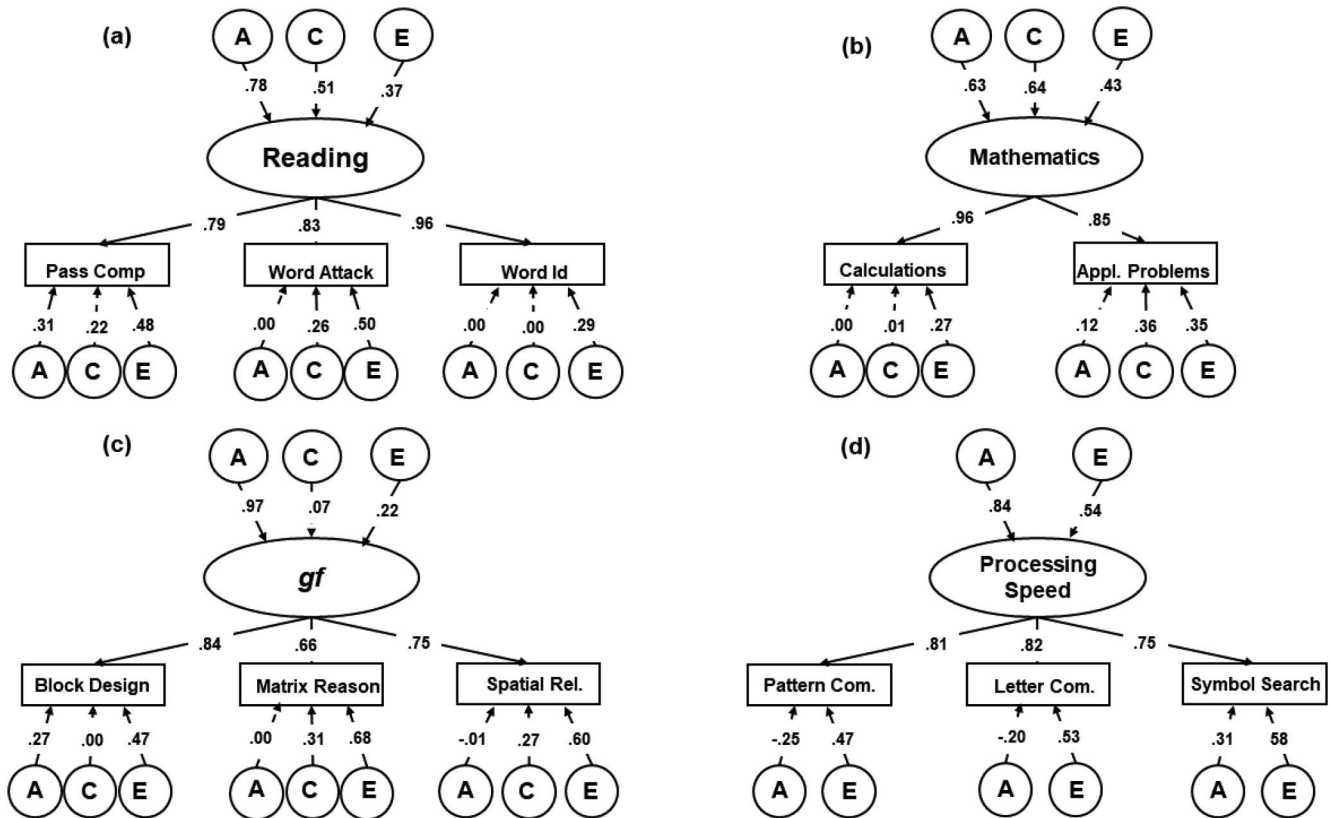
(a)

A C E

.78 .51 .37

Reading

.79 .83 .96

Pass Comp Word Attack Word Id

.31 .22 .48 .00 .26 .50 .00 .00 .29

A C E A C E A C E

(b)

A C E

.63 .64 .43

Mathematics

.96 .85

Calculations Appl. Problems

.00 .01 .27 .12 .36 .35

A C E A C E

(c)

A C E

.97 .07 .22

*gf*

.84 .66 .75

Block Design Matrix Reason Spatial Rel.

.27 .00 .47 .00 .31 .68 -.01 .27 .60

A C E A C E A C E

(d)

A E

.84 .54

Processing Speed

.81 .82 .75

Pattern Com. Letter Com. Symbol Search

-.25 .47 -.20 .53 .31 58

A E A E A E